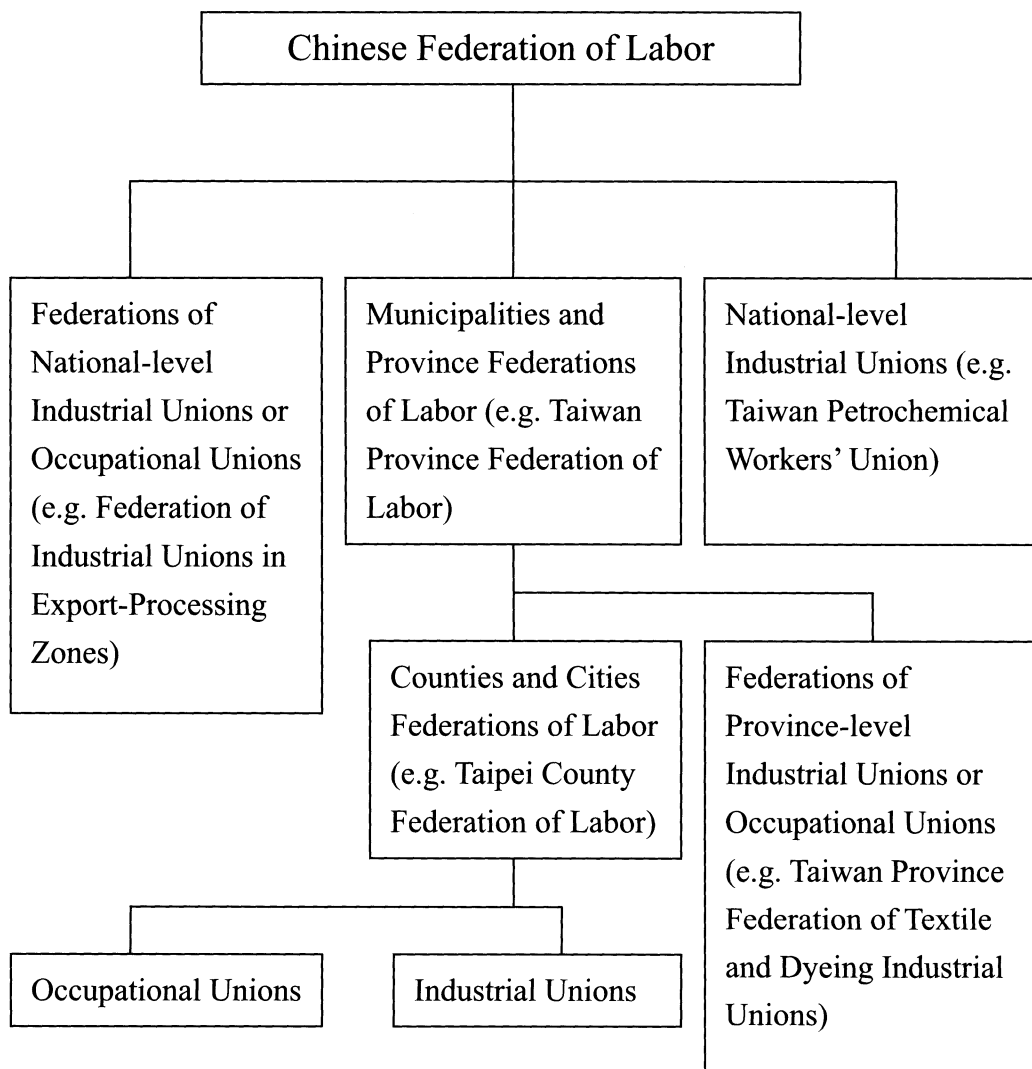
Chinese Federation of Labor

Federations of National-level Industrial Unions or Occupational Unions (e.g. Federation of Industrial Unions in Export-Processing Zones)

Municipalities and Province Federations of Labor (e.g. Taiwan Province Federation of Labor)

National-level Industrial Unions (e.g. Taiwan Petrochemical Workers' Union)

Counties and Cities Federations of Labor (e.g. Taipei County Federation of Labor)

Federations of Province-level Industrial Unions or Occupational Unions (e.g. Taiwan Province Federation of Textile and Dyeing Industrial Unions)

Occupational Unions

Industrial Unions